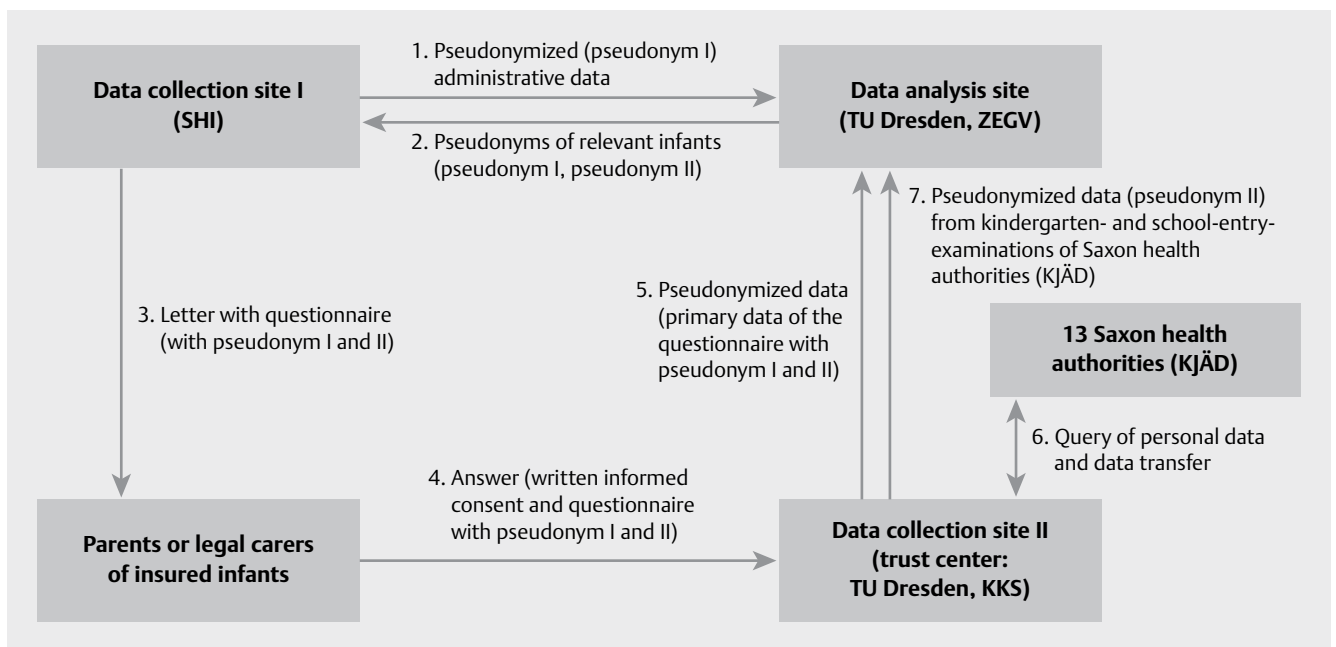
Data collection site I (SHI)

1. Pseudonymized (pseudonym I) administrative data

Data analysis site (TU Dresden, ZEGV)

2. Pseudonyms of relevant infants (pseudonym I, pseudonym II)

7. Pseudonymized data (pseudonym II) from kindergarten- and school-entry-examinations of Saxon health authorities (KJÄD)

3. Letter with questionnaire (with pseudonym I and II)

5. Pseudonymized data (primary data of the questionnaire with pseudonym I and II)

13 Saxon health authorities (KJÄD)

6. Query of personal data and data transfer

4. Answer (written informed consent and questionnaire with pseudonym I and II)

Parents or legal carers of insured infants

Data collection site II (trust center: TU Dresden, KKS)